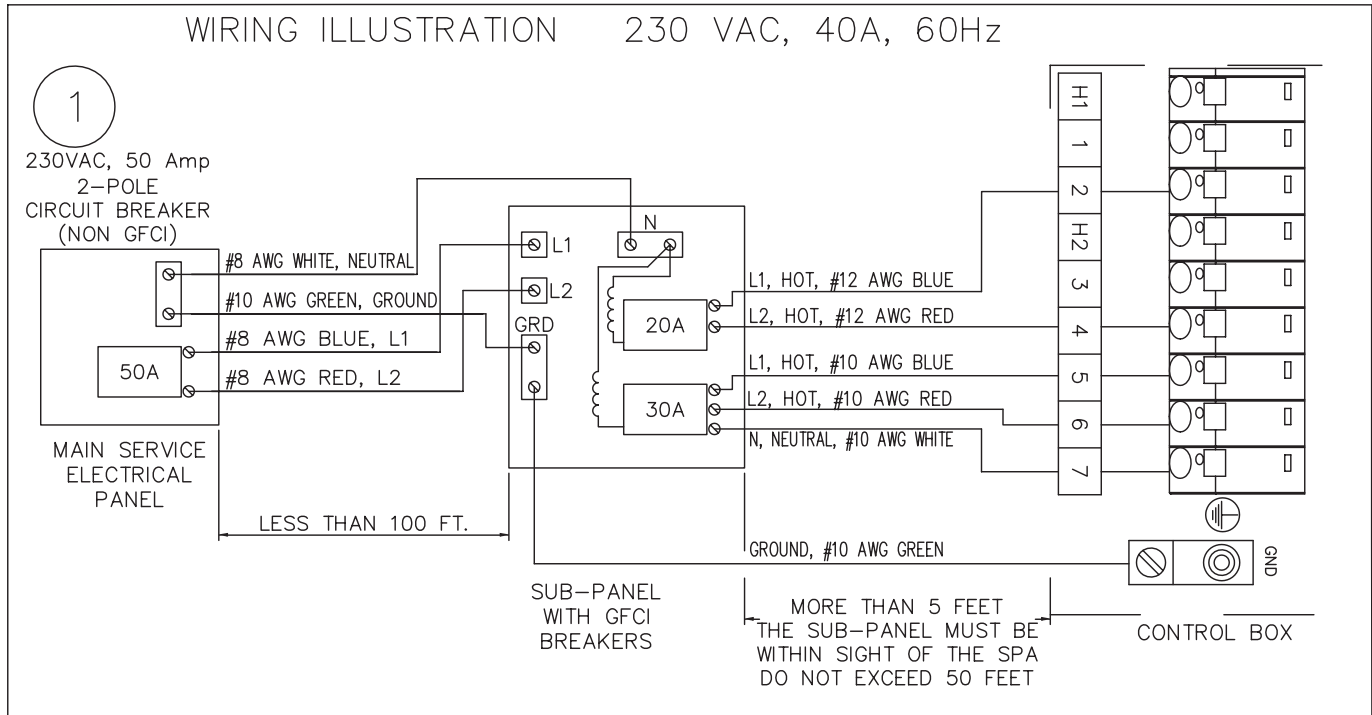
WIRING ILLUSTRATION 230 VAC, 40A, 60Hz

1

230VAC, 50 Amp
2–POLE
CIRCUIT BREAKER
(NON GFCI)

#8 AWG WHITE, NEUTRAL
#10 AWG GREEN, GROUND
#8 AWG BLUE, L1
#8 AWG RED, L2

50A

MAIN SERVICE
ELECTRICAL
PANEL

LESS THAN 100 FT.

L1
L2
N
GRD
20A
30A

SUB–PANEL
WITH GFCI
BREAKERS

L1, HOT, #12 AWG BLUE
L2, HOT, #12 AWG RED
L1, HOT, #10 AWG BLUE
L2, HOT, #10 AWG RED
N, NEUTRAL, #10 AWG WHITE

GROUND, #10 AWG GREEN

H1
1
2
H2
3
4
5
6
7

GND

MORE THAN 5 FEET
THE SUB–PANEL MUST BE
WITHIN SIGHT OF THE SPA
DO NOT EXCEED 50 FEET

CONTROL BOX